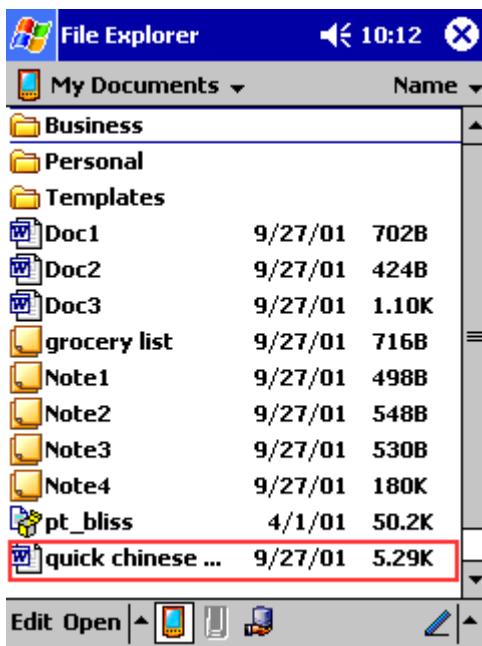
File Explorer 10:12

My Documents Name

Business
Personal
Templates

| | | |
|---|---|---|
| Doc1 | 9/27/01 | 702B |
| Doc2 | 9/27/01 | 424B |
| Doc3 | 9/27/01 | 1.10K |
| grocery list | 9/27/01 | 716B |
| Note1 | 9/27/01 | 498B |
| Note2 | 9/27/01 | 548B |
| Note3 | 9/27/01 | 530B |
| Note4 | 9/27/01 | 180K |
| pt_bliss | 4/1/01 | 50.2K |
| quick chinese ... | 9/27/01 | 5.29K |

Edit Open